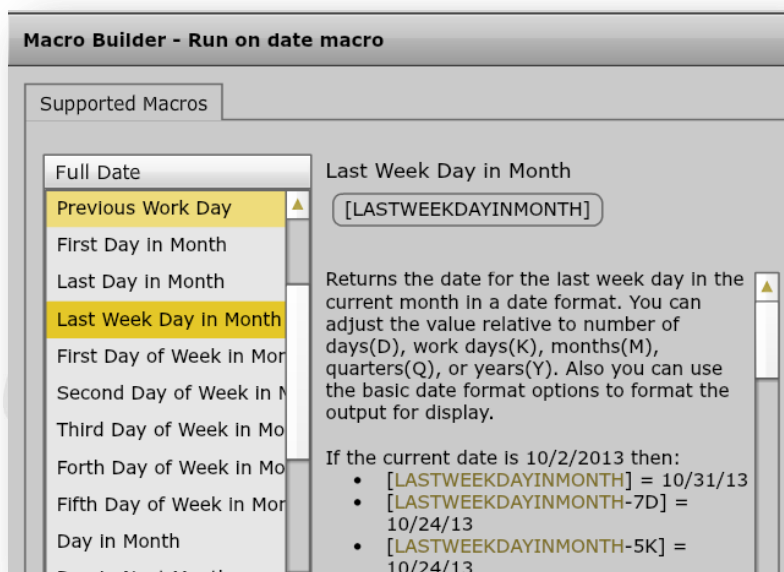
Macro Builder - Run on date macro

Supported Macros

Full Date

Previous Work Day
First Day in Month
Last Day in Month
Last Week Day in Month
First Day of Week in Mon
Second Day of Week in M
Third Day of Week in Mo
Forth Day of Week in Mo
Fifth Day of Week in Mon
Day in Month
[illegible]

Last Week Day in Month

[LASTWEEKDAYINMONTH]

Returns the date for the last week day in the current month in a date format. You can adjust the value relative to number of days(D), work days(K), months(M), quarters(Q), or years(Y). Also you can use the basic date format options to format the output for display.

If the current date is 10/2/2013 then:

- [LASTWEEKDAYINMONTH] = 10/31/13
- [LASTWEEKDAYINMONTH-7D] = 10/24/13
- [LASTWEEKDAYINMONTH-5K] = 10/24/13